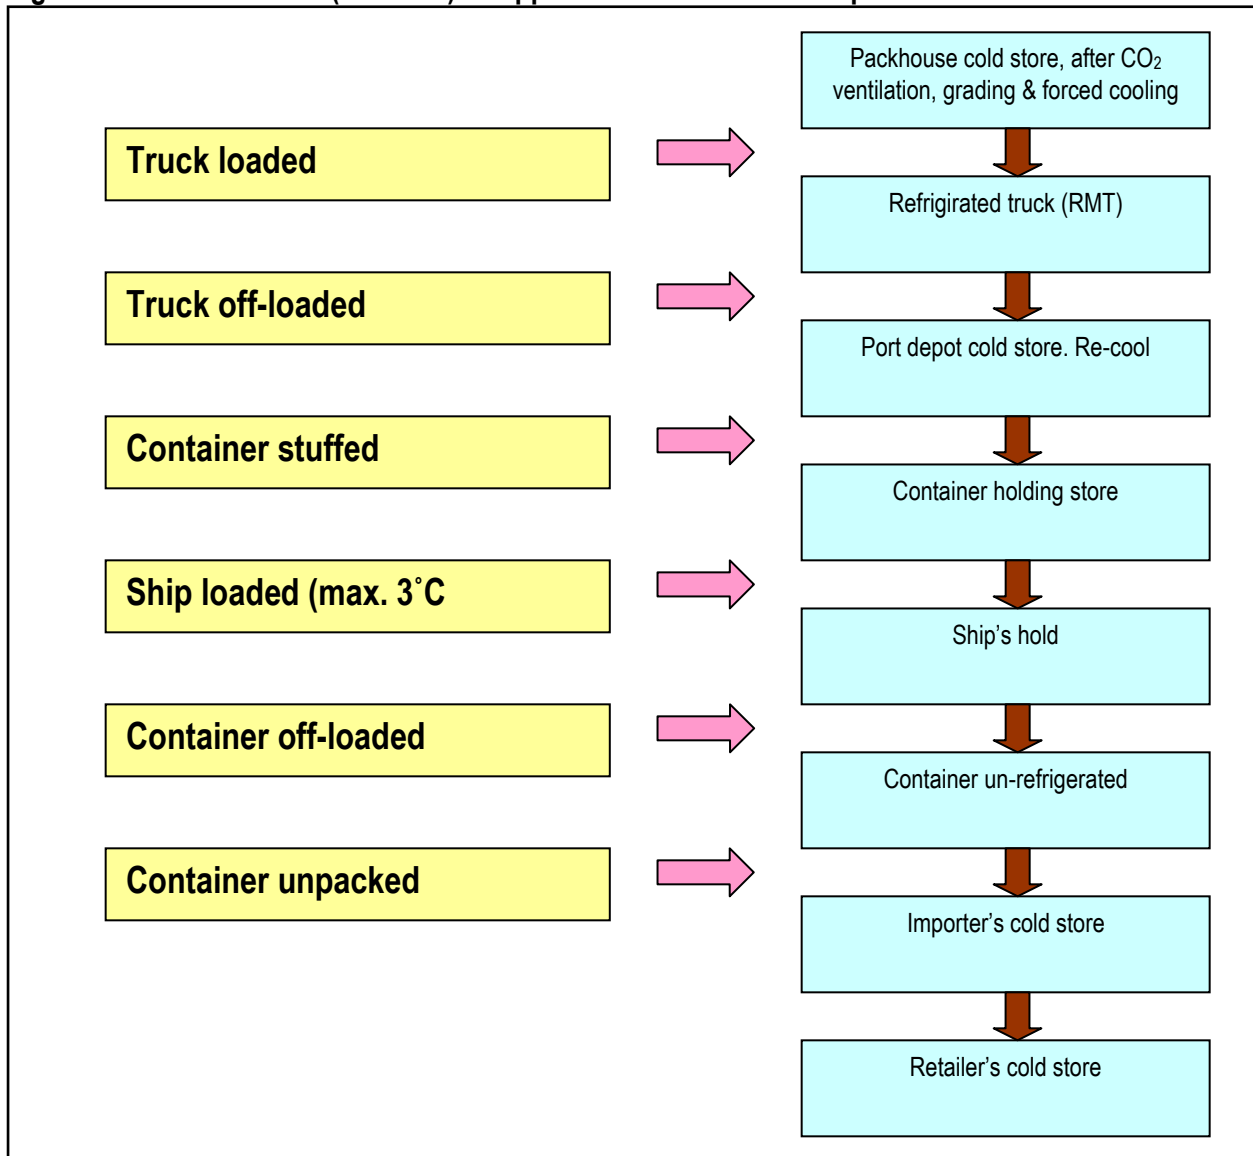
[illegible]

Packhouse cold store, after $CO_2$ ventilation, grading & forced cooling

Truck loaded

Refrigirated truck (RMT)

Truck off-loaded

Port depot cold store. Re-cool

Container stuffed

Container holding store

Ship loaded (max. 3˚C

Ship’s hold

Container off-loaded

Container un-refrigerated

Container unpacked

Importer’s cold store

Retailer’s cold store